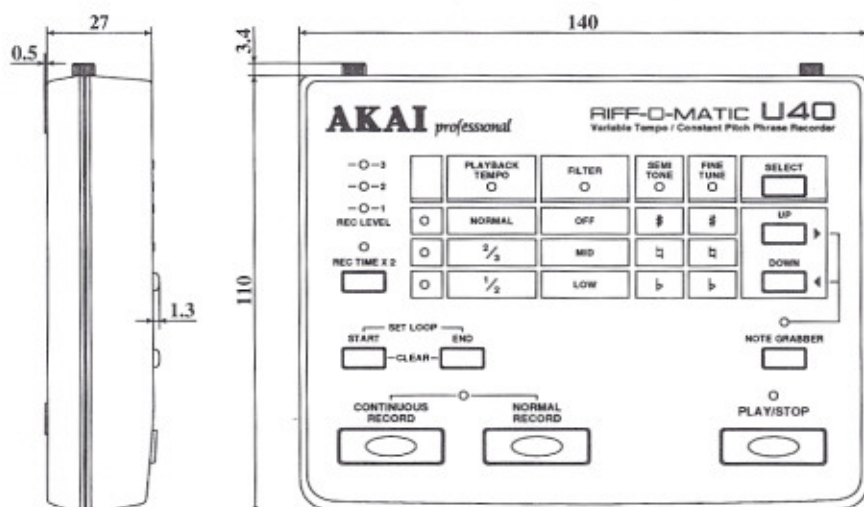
27

0.5

1.3

3.4

140

110

AKAI professional

RIFF-O-MATIC U40
Variable Tempo / Constant Pitch Phrase Recorder

-O-3
-O-2
-O-1
REC LEVEL

O
REC TIME X 2

| | PLAYBACK TEMPO O | FILTER O | SEMI TONE O | FINE TUNE O |
|---|---|---|---|---|
| O | NORMAL | OFF | ♯ | ♯ |
| O | $\frac{2}{3}$ | MID | ♮ | ♮ |
| O | $\frac{1}{2}$ | LOW | ♭ | ♭ |

SELECT

UP

DOWN

SET LOOP
START
END
CLEAR

NOTE GRABBER

CONTINUOUS RECORD

NORMAL RECORD

O
PLAY/STOP